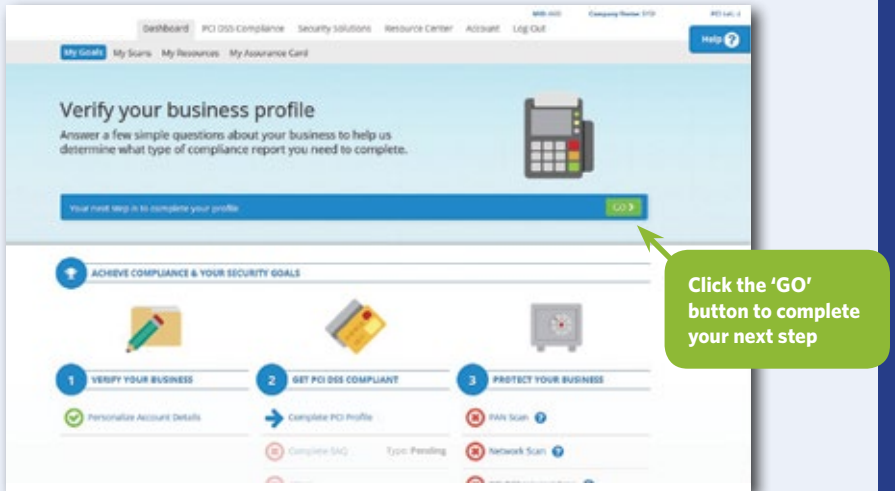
MID: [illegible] Company Name: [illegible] PCI Lvl: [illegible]

Dashboard PCI DSS Compliance Security Solutions Resource Center Account Log Out

Help

My Goals My Scans My Resources My Assurance Card

Verify your business profile

Answer a few simple questions about your business to help us determine what type of compliance report you need to complete.

Your next step is to complete your profile

GO

ACHIEVE COMPLIANCE & YOUR SECURITY GOALS

Click the 'GO' button to complete your next step

1 VERIFY YOUR BUSINESS

Personalize Account Details

2 GET PCI DSS COMPLIANT

Complete PCI Profile

Complete SAQ Type: Pending

3 PROTECT YOUR BUSINESS

PAN Scan

Network Scan